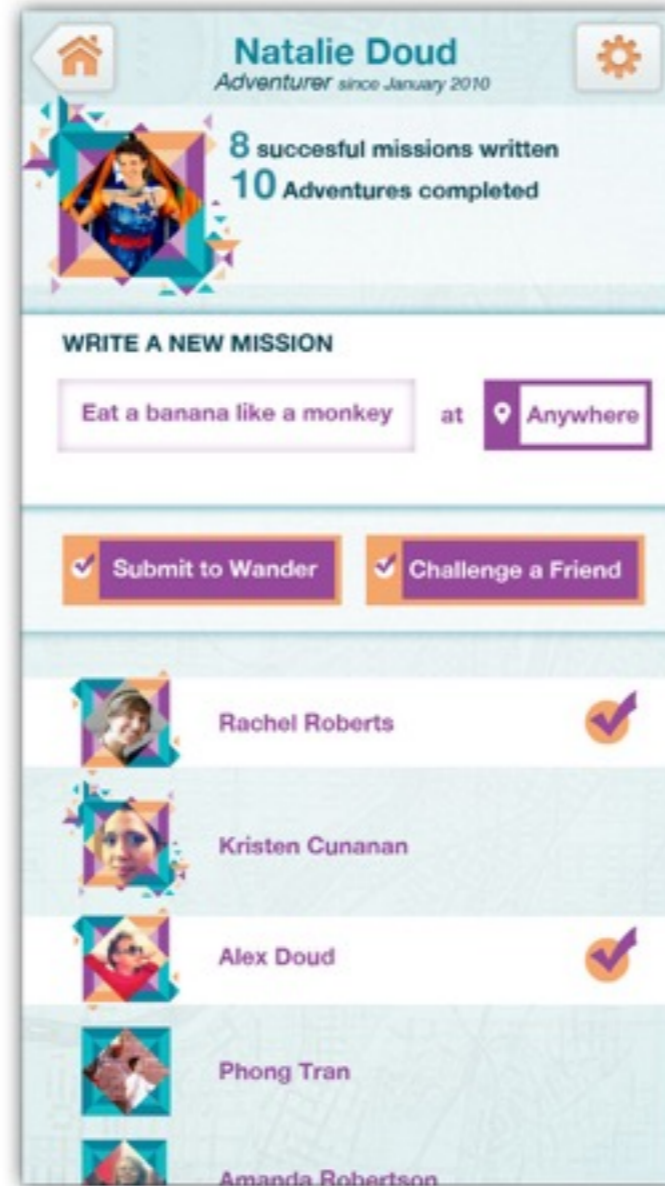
Natalie Doud
Adventurer since January 2010

8 succesful missions written
10 Adventures completed

WRITE A NEW MISSION

Eat a banana like a monkey at Anywhere

Submit to Wander
Challenge a Friend

Rachel Roberts

Kristen Cunanan

Alex Doud

Phong Tran

Amanda Robertson